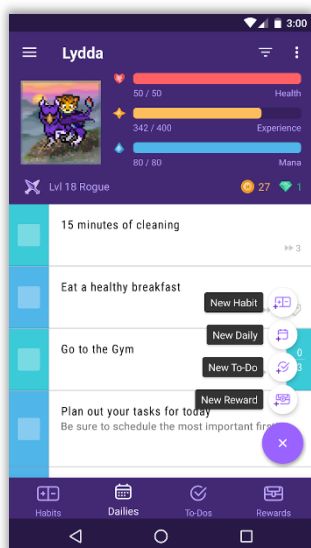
3:00

Lydda

50 / 50 Health

342 / 400 Experience

80 / 80 Mana

Lvl 18 Rogue

27 1

15 minutes of cleaning

3

Eat a healthy breakfast

New Habit

New Daily

Go to the Gym

0

3

New To-Do

New Reward

Plan out your tasks for today

Be sure to schedule the most important fir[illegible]

Habits Dailies To-Dos Rewards